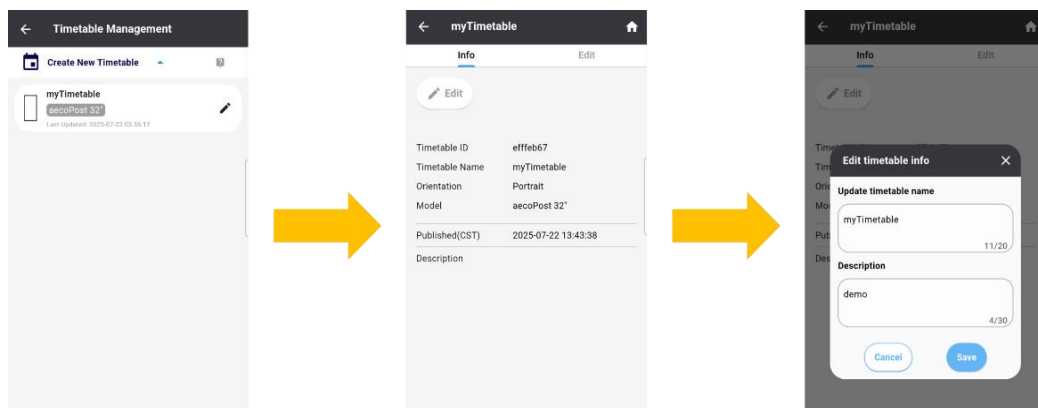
Timetable Management

Create New Timetable

myTimetable
aecoPost 32"
Last Updated: 2025-07-22 03:56:12

myTimetable

Info Edit

Edit

| Timetable ID | efffeb67 |
|---|---|
| Timetable Name | myTimetable |
| Orientation | Portrait |
| Model | aecoPost 32" |
| Published(CST) | 2025-07-22 13:43:38 |
| Description | |

myTimetable

Info Edit

Edit

Edit timetable info

Update timetable name

myTimetable

11/20

Description

demo

4/30

Cancel Save